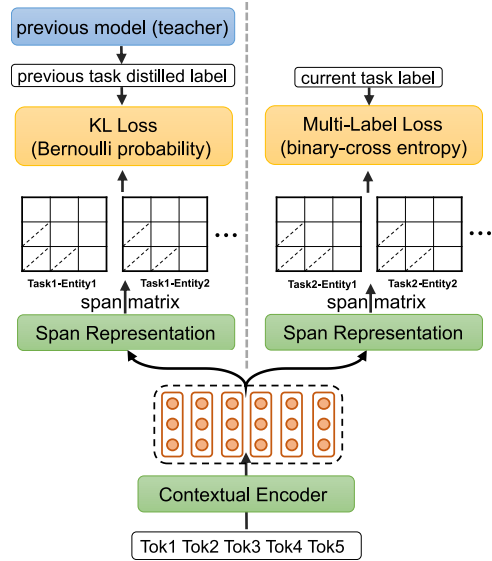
previous model (teacher)

previous task distilled label

KL Loss
(Bernoulli probability)

Task1-Entity1

Task1-Entity2

...

span matrix

Span Representation

current task label

Multi-Label Loss
(binary-cross entropy)

Task2-Entity1

Task2-Entity2

...

span matrix

Span Representation

Contextual Encoder

Tok1 Tok2 Tok3 Tok4 Tok5